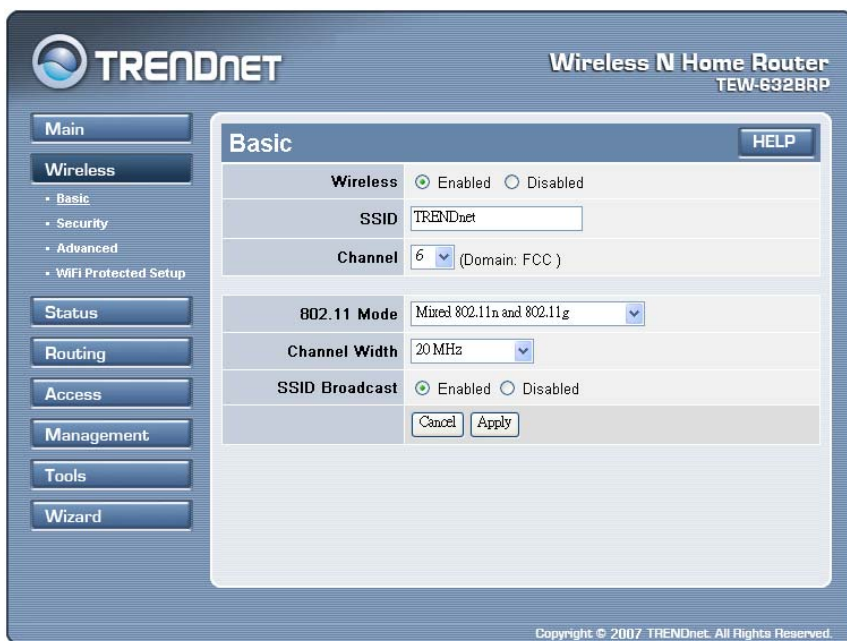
TRENDNET

Wireless N Home Router
TEW-632BRP

Main

Wireless

- Basic
- Security
- Advanced
- WiFi Protected Setup

Status

Routing

Access

Management

Tools

Wizard

Basic

HELP

| | |
|---|---|
| Wireless | Enabled Disabled |
| SSID | TRENDnet |
| Channel | 6 (Domain: FCC ) |
| 802.11 Mode | Mixed 802.11n and 802.11g |
| Channel Width | 20 MHz |
| SSID Broadcast | Enabled Disabled |
| | Cancel Apply |

Copyright © 2007 TRENDnet. All Rights Reserved.